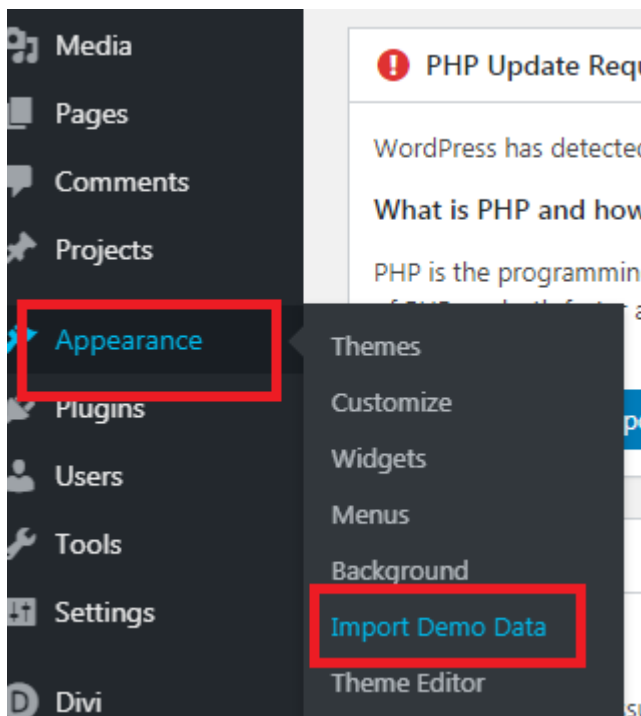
Media
Pages
Comments
Projects
Appearance
Plugins
Users
Tools
Settings
Divi

Themes
Customize
Widgets
Menus
Background
Import Demo Data
Theme Editor

PHP Update Requ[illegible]

WordPress has detecte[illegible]

What is PHP and how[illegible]

PHP is the programmin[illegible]